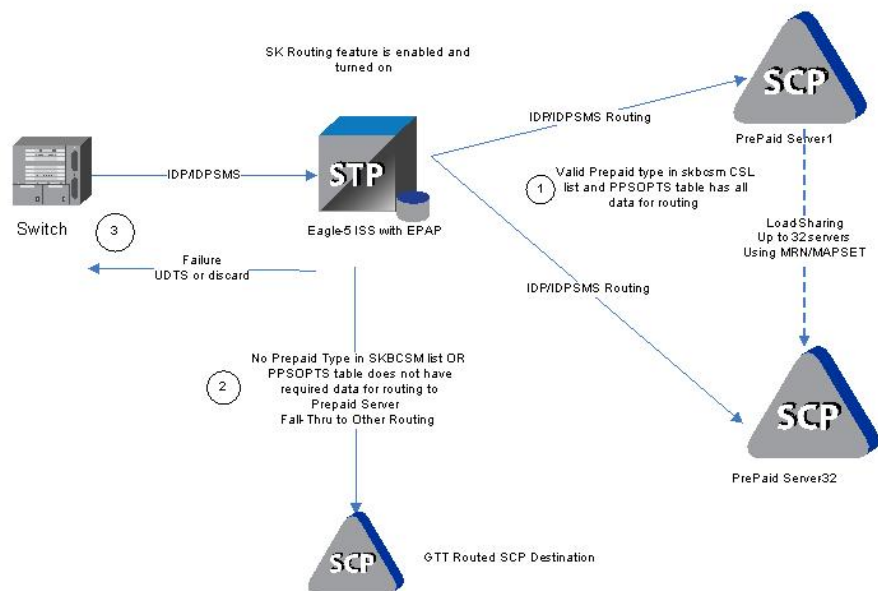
SK Routing feature is enabled and turned on

SCP

PrePaid Server1

IDP/IDPSMS Routing

Switch

IDP/IDPSMS

STP

Eagle-5 ISS with EPAP

1

Valid Prepaid type in skbcsm CSL list and PPSOPTS table has all data for routing

Load Sharing
Up to 32 servers
Using MRN/MAPSET

3

Failure
UDTS or discard

IDP/IDPSMS Routing

2

No Prepaid Type in SKBCSM list OR PPSOPTS table does not have required data for routing to Prepaid Server
Fall-Thru to Other Routing

SCP

PrePaid Server32

SCP

GTT Routed SCP Destination